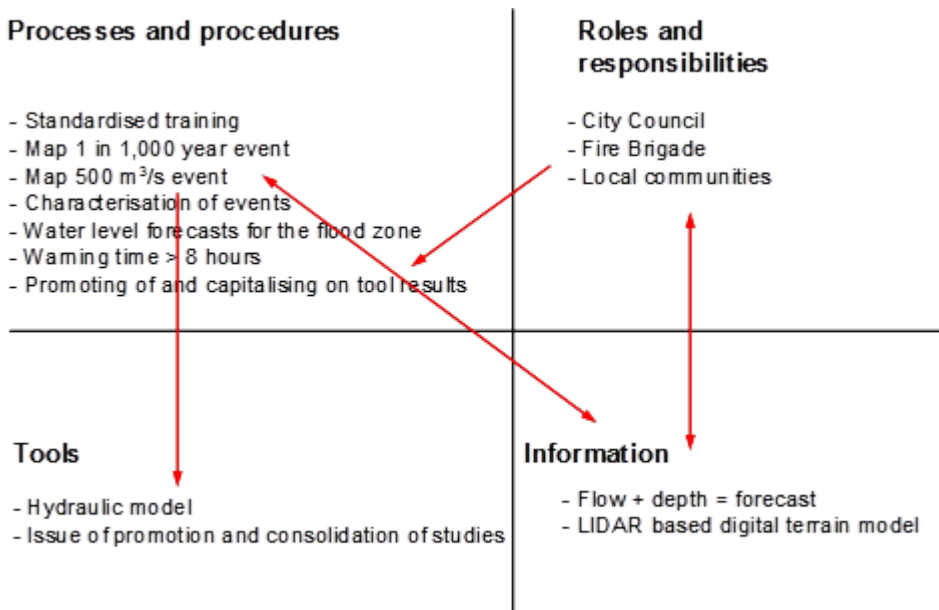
Processes and procedures

- Standardised training
- Map 1 in 1,000 year event
- Map 500 m$^3$/s event
- Characterisation of events
- Water level forecasts for the flood zone
- Warning time > 8 hours
- Promoting of and capitalising on tool results

Roles and responsibilities

- City Council
- Fire Brigade
- Local communities

Tools

- Hydraulic model
- Issue of promotion and consolidation of studies

Information

- Flow + depth = forecast
- LIDAR based digital terrain model